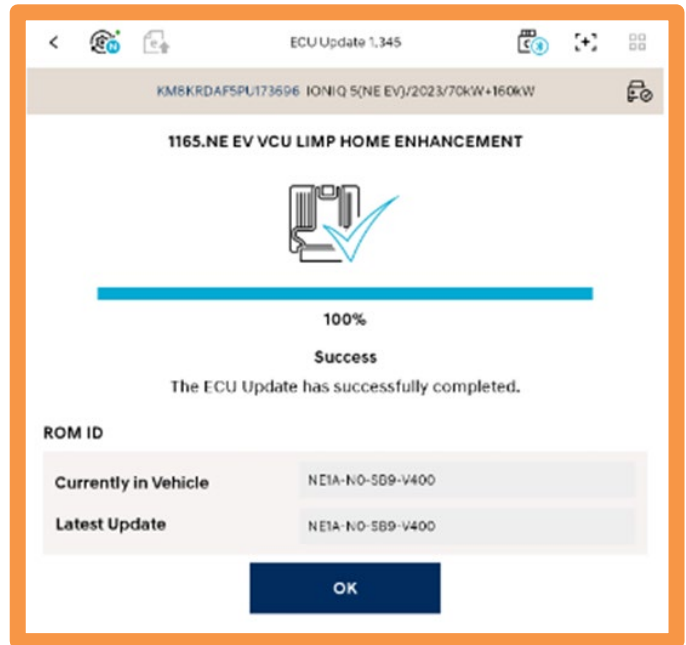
ECU Update 1.345

KM8KRDAF5PU173696 IONIQ 5(NE EV)/2023/70kW+160kW

1165.NE EV VCU LIMP HOME ENHANCEMENT

100%

Success

The ECU Update has successfully completed.

ROM ID

| Currently in Vehicle | NE1A-N0-SB9-V400 |
|---|---|
| Latest Update | NE1A-N0-SB9-V400 |

OK